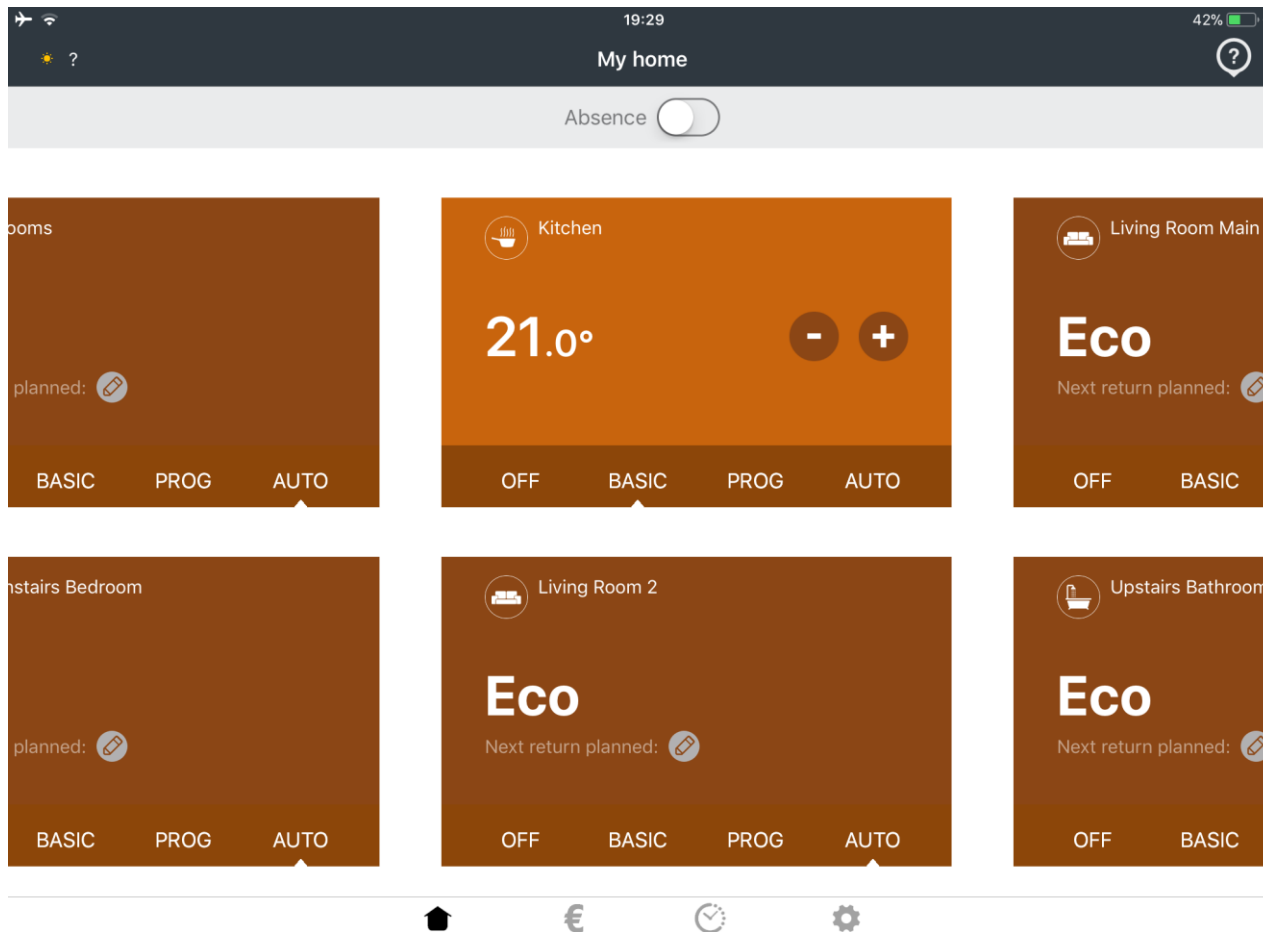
19:29

42%

?

My home

?

Absence

ooms

planned:

BASIC PROG AUTO

Kitchen

21.0°

- +

OFF BASIC PROG AUTO

Living Room Main

Eco

Next return planned:

OFF BASIC

nstairs Bedroom

planned:

BASIC PROG AUTO

Living Room 2

Eco

Next return planned:

OFF BASIC PROG AUTO

Upstairs Bathroom

Eco

Next return planned:

OFF BASIC

€